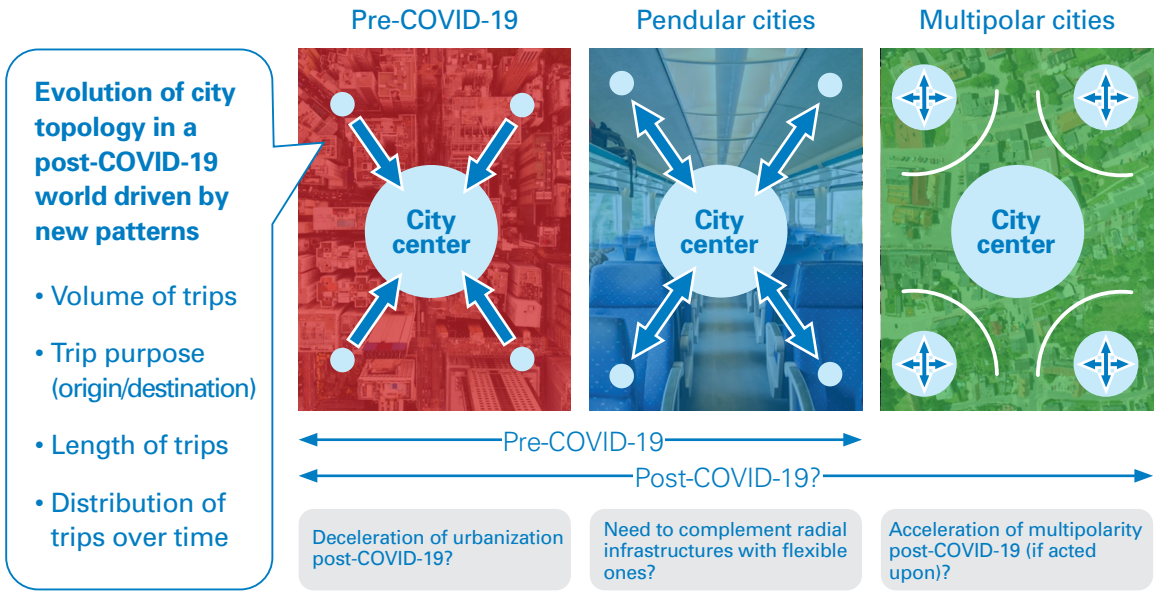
**Evolution of city topology in a post-COVID-19 world driven by new patterns**

• Volume of trips

• Trip purpose (origin/destination)

• Length of trips

• Distribution of trips over time

Pre-COVID-19

City center

Pendular cities

City center

Multipolar cities

City center

Pre-COVID-19

Post-COVID-19?

Deceleration of urbanization post-COVID-19?

Need to complement radial infrastructures with flexible ones?

Acceleration of multipolarity post-COVID-19 (if acted upon)?